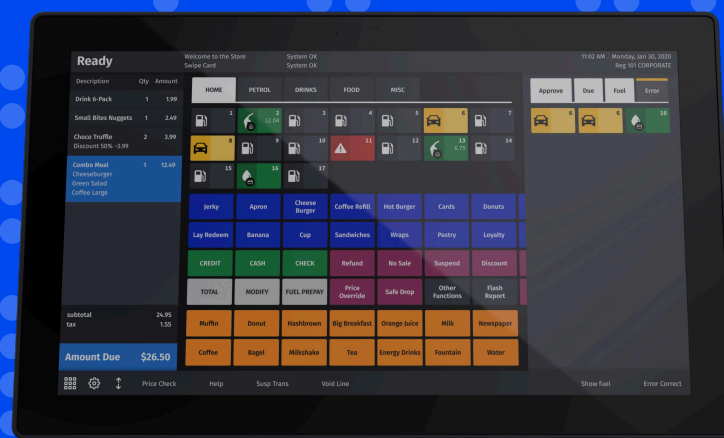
Ready

Welcome to the Store
Swipe Card

System OK
System OK

11:02 AM Monday, Jan 30, 2020
Reg 101 CORPORATE

| Description | Qty | Amount |
|---|---|---|
| Drink 6-Pack | 1 | 1.99 |
| Small Bites Nuggets | 1 | 2.49 |
| Choco Truffle Discount 50% -3.99 | 2 | 3.99 |
| Combo Meal Cheeseburger Green Salad Coffee Large | 1 | 12.49 |

subtotal 24.95
tax 1.55

Amount Due $26.50

HOME PETROL DRINKS FOOD MISC

1 2 12.04 3 4 5 6 7
8 9 10 11 12 13 6.75 14
15 16 17

Approve Due Fuel Error

6 8 16

| Jerky | Apron | Cheese Burger | Coffee Refill | Hot Burger | Cards | Donuts |
|---|---|---|---|---|---|---|
| Lay Redeem | Banana | Cup | Sandwiches | Wraps | Pastry | Loyalty |
| CREDIT | CASH | CHECK | Refund | No Sale | Suspend | Discount |
| TOTAL | MODIFY | FUEL PREPAY | Price Override | Safe Drop | Other Functions | Flash Report |
| Muffin | Donut | Hashbrown | Big Breakfast | Orange Juice | Milk | Newspaper |
| Coffee | Bagel | Milkshake | Tea | Energy Drinks | Fountain | Water |

Price Check Help Susp Trans Void Line Show fuel Error Correct